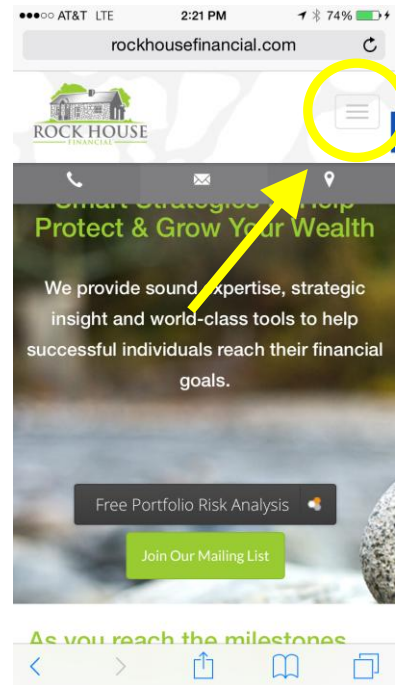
●●●○○ AT&T LTE 2:21 PM 74%

rockhousefinancial.com

ROCK HOUSE
FINANCIAL

Smart Strategies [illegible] Help
Protect & Grow Your Wealth

We provide sound expertise, strategic insight and world-class tools to help successful individuals reach their financial goals.

Free Portfolio Risk Analysis

Join Our Mailing List

As you reach the milestones